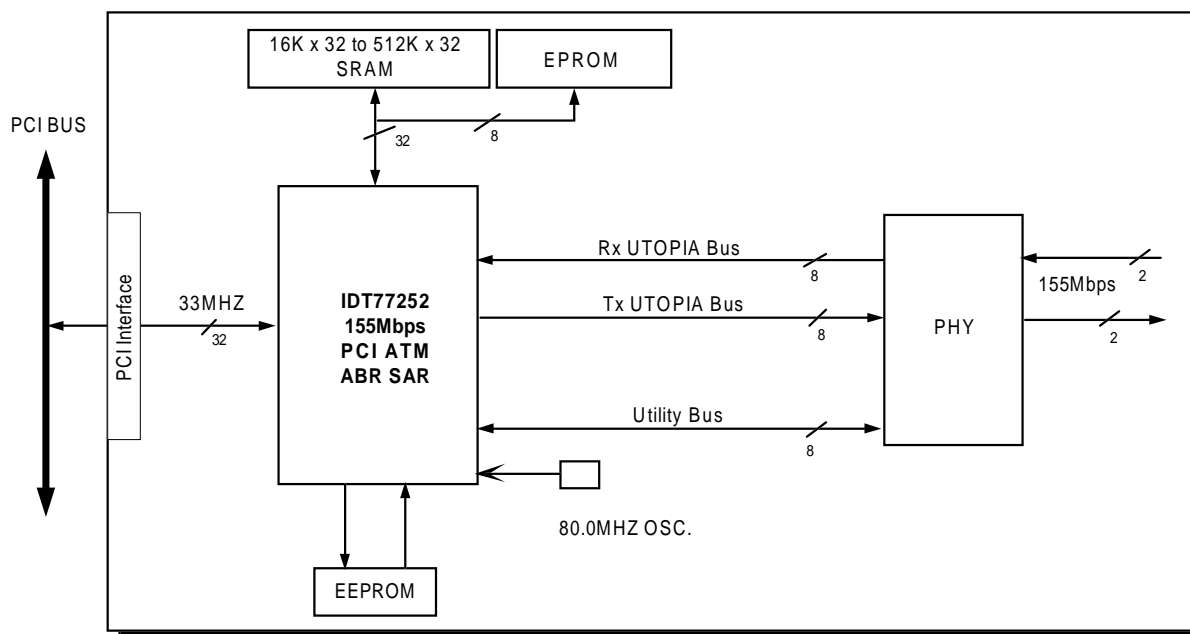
16K x 32 to 512K x 32
SRAM

EPROM

PCI BUS

32

8

PCI Interface

33MHZ

32

IDT77252
155Mbps
PCI ATM
ABR SAR

Rx UTOPIA Bus

8

Tx UTOPIA Bus

8

Utility Bus

8

PHY

155Mbps

2

2

80.0MHZ OSC.

EEPROM